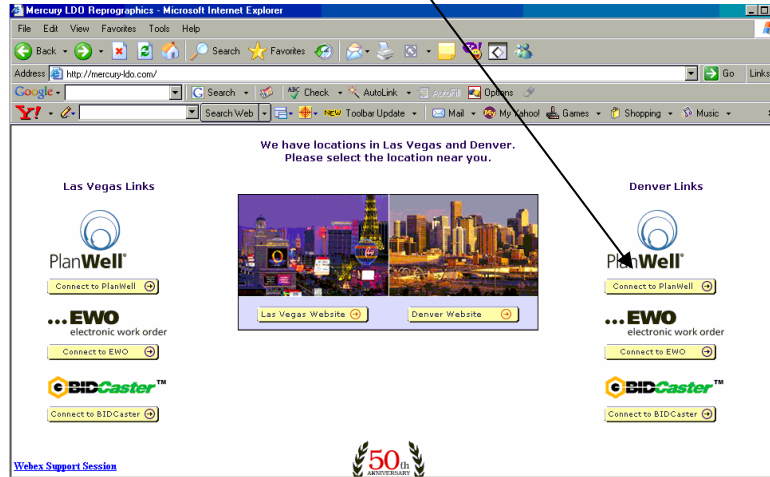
Mercury LDO Reprographics - Microsoft Internet Explorer

File Edit View Favorites Tools Help

Back Search Favorites

Address http://mercuy-ldo.com/ Go Links

Google Search Check AutoLink AutoFill Options

Y! Search Web Toolbar Update Mail My Yahoo! Games Shopping Music

We have locations in Las Vegas and Denver.
Please select the location near you.

Las Vegas Links

PlanWell

Connect to PlanWell

...EWO
electronic work order

Connect to EWO

BIDCaster™

Connect to BIDCaster

Las Vegas Website

Denver Website

Denver Links

PlanWell

Connect to PlanWell

...EWO
electronic work order

Connect to EWO

BIDCaster™

Connect to BIDCaster

Webex Support Session

50th
ANNIVERSARY